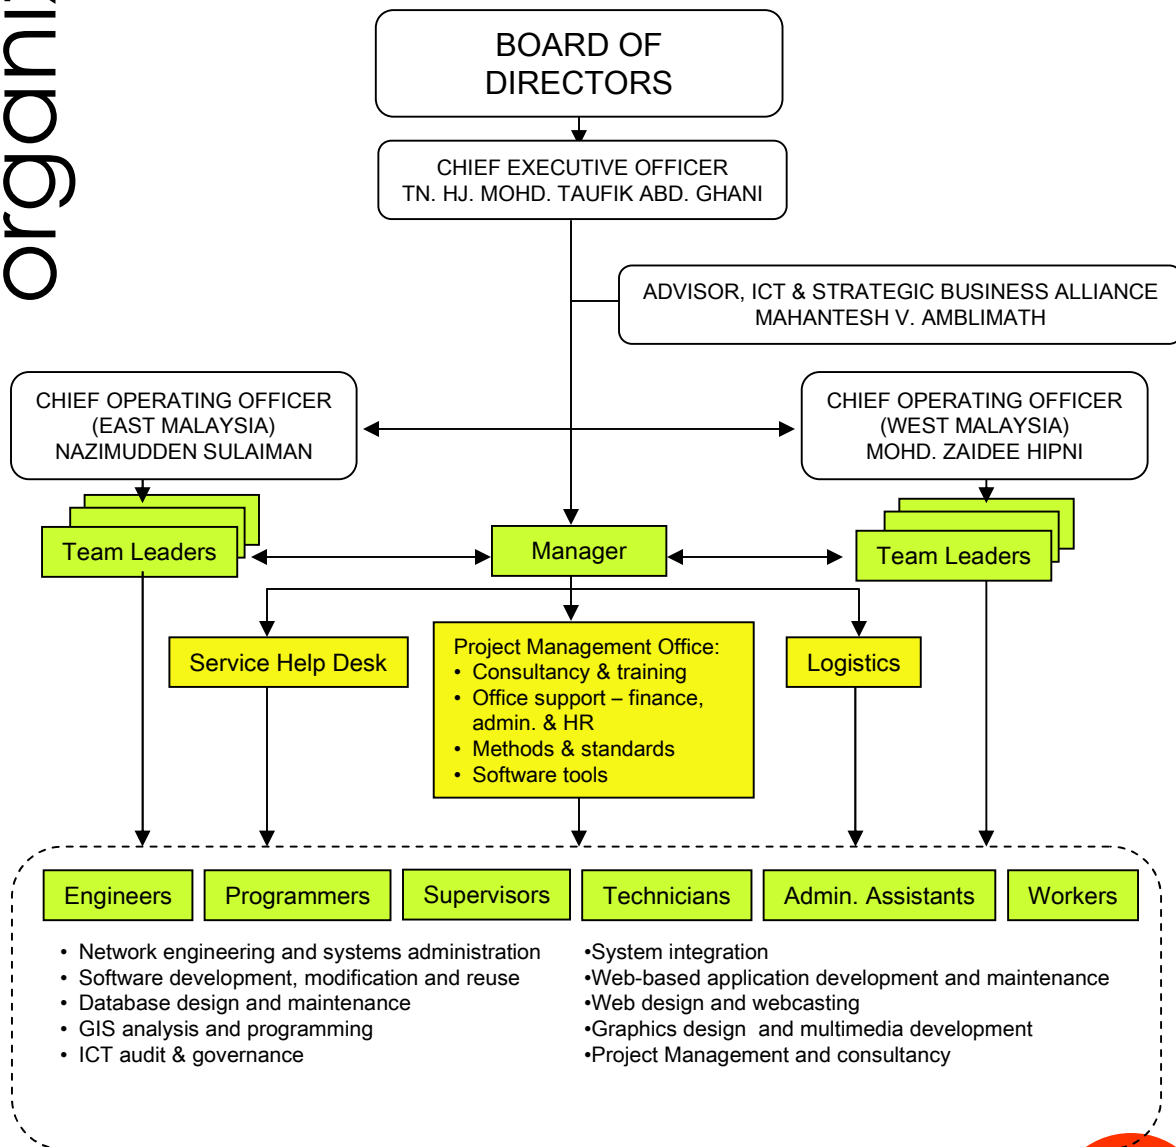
organiz

BOARD OF DIRECTORS

CHIEF EXECUTIVE OFFICER
TN. HJ. MOHD. TAUFIK ABD. GHANI

ADVISOR, ICT & STRATEGIC BUSINESS ALLIANCE
MAHANTESH V. AMBLIMATH

CHIEF OPERATING OFFICER
(EAST MALAYSIA)
NAZIMUDDEN SULAIMAN

CHIEF OPERATING OFFICER
(WEST MALAYSIA)
MOHD. ZAIDEE HIPNI

Team Leaders

Manager

Team Leaders

Service Help Desk

Project Management Office:
• Consultancy & training
• Office support – finance, admin. & HR
• Methods & standards
• Software tools

Logistics

Engineers

Programmers

Supervisors

Technicians

Admin. Assistants

Workers

• Network engineering and systems administration
• Software development, modification and reuse
• Database design and maintenance
• GIS analysis and programming
• ICT audit & governance

•System integration
•Web-based application development and maintenance
•Web design and webcasting
•Graphics design and multimedia development
•Project Management and consultancy